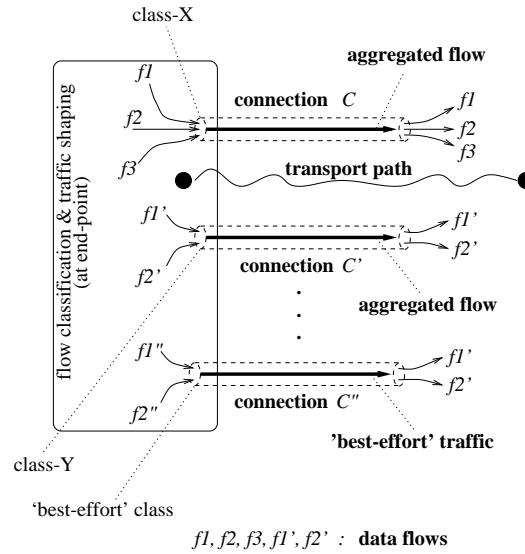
class-X

aggregated flow

flow classification & traffic shaping (at end-point)

f1

f2

f3

connection $C$

f1

f2

f3

transport path

f1'

f2'

f1'

f2'

connection $C'$

aggregated flow

.
.
.

f1''

f2''

f1'

f2'

connection $C''$

'best-effort' traffic

class-Y

'best-effort' class

f1, f2, f3, f1', f2' : data flows